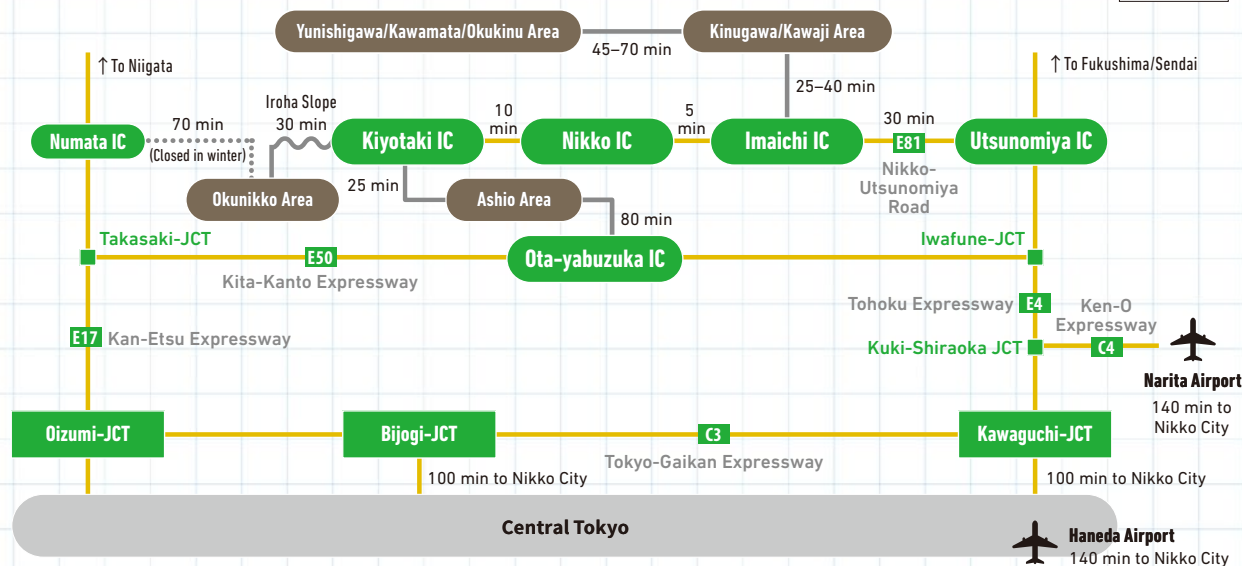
Yunishigawa/Kawamata/Okukinu Area
45–70 min
Kinugawa/Kawaji Area

↑To Niigata
↑To Fukushima/Sendai

25–40 min

Iroha Slope
30 min
70 min
(Closed in winter)
Numata IC
Kiyotaki IC
10 min
Nikko IC
5 min
Imaichi IC
30 min
E81
Utsunomiya IC
Nikko-Utsunomiya Road

Okunikko Area
25 min
Ashio Area
80 min

Takasaki-JCT
E50
Ota-yabuzuka IC
Iwafune-JCT
Kita-Kanto Expressway

Tohoku Expressway
E4
Ken-O Expressway
E17
Kan-Etsu Expressway
Kuki-Shiraoka JCT
C4
Narita Airport
140 min to Nikko City

Oizumi-JCT
Bijogi-JCT
C3
Kawaguchi-JCT
Tokyo-Gaikan Expressway
100 min to Nikko City
100 min to Nikko City

Central Tokyo
Haneda Airport
140 min to Nikko City